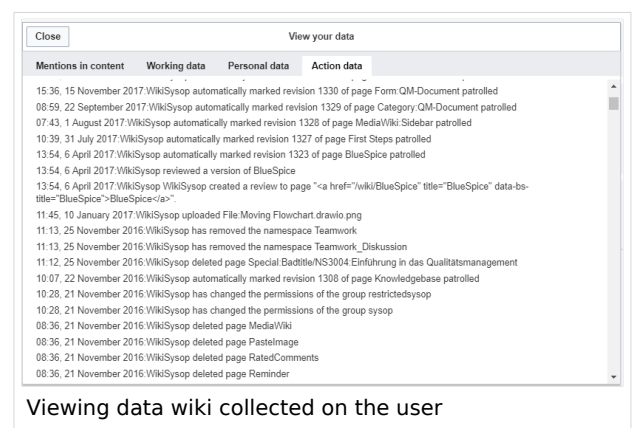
Close

View your data

Mentions in content | Working data | Personal data | Action data

15:36, 15 November 2017:WikiSysop automatically marked revision 1330 of page Form:QM-Document patrolled
08:59, 22 September 2017:WikiSysop automatically marked revision 1329 of page Category:QM-Document patrolled
07:43, 1 August 2017:WikiSysop automatically marked revision 1328 of page MediaWiki:Sidebar patrolled
10:39, 31 July 2017:WikiSysop automatically marked revision 1327 of page First Steps patrolled
13:54, 6 April 2017:WikiSysop automatically marked revision 1323 of page BlueSpice patrolled
13:54, 6 April 2017:WikiSysop reviewed a version of BlueSpice
13:54, 6 April 2017:WikiSysop WikiSysop created a review to page "<a href="/wiki/BlueSpice" title="BlueSpice" data-bs-title="BlueSpice">BlueSpice</a>".
11:45, 10 January 2017:WikiSysop uploaded File:Moving Flowchart.drawio.png
11:13, 25 November 2016:WikiSysop has removed the namespace Teamwork
11:13, 25 November 2016:WikiSysop has removed the namespace Teamwork_Diskussion
11:12, 25 November 2016:WikiSysop deleted page Special:Badtitle/NS3004:Einführung in das Qualitätsmanagement
10:07, 22 November 2016:WikiSysop automatically marked revision 1308 of page Knowledgebase patrolled
10:28, 21 November 2016:WikiSysop has changed the permissions of the group restrictedsysop
10:28, 21 November 2016:WikiSysop has changed the permissions of the group sysop
08:36, 21 November 2016:WikiSysop deleted page MediaWiki
08:36, 21 November 2016:WikiSysop deleted page PasteImage
08:36, 21 November 2016:WikiSysop deleted page RatedComments
08:36, 21 November 2016:WikiSysop deleted page Reminder

Viewing data wiki collected on the user